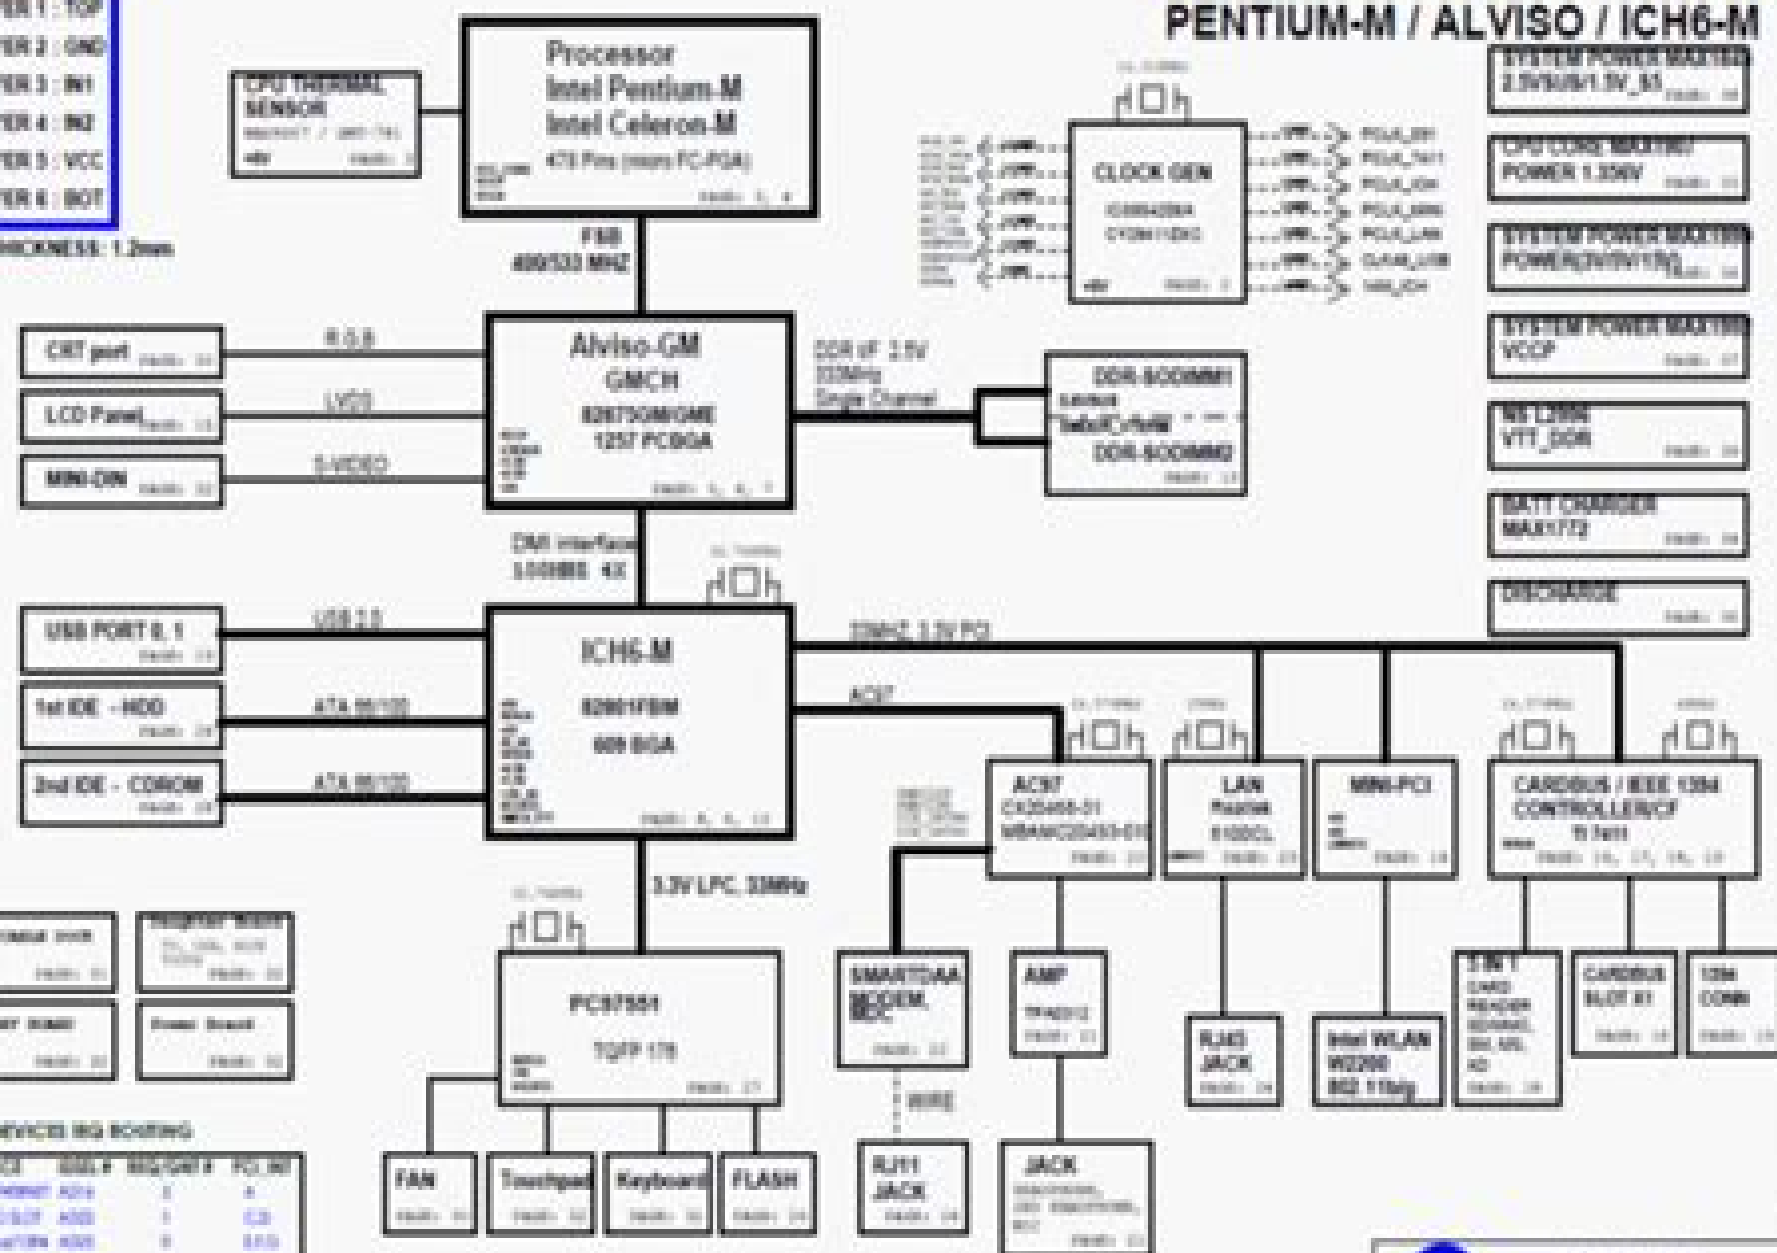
PENTIUM-M / ALVISO / ICH6-M

YER 1 : TOP
YER 2 : GND
YER 3 : IN1
YER 4 : IN2
YER 5 : VCC
YER 6 : BOT
HICKNESS: 1.2mm

CPU THERMAL SENSOR

Processor
Intel Pentium-M
Intel Celeron-M
478 Pins (micro FC-PGA)

FSB
400/533 MHZ

CLOCK GEN

SYSTEM POWER MAX1845
2.5VSUS/1.5V_S5

CPU CORE MAX1907
POWER 1.356V

SYSTEM POWER MAX1999
POWER(3V/5V/15V)

SYSTEM POWER MAX1999
VCCP

NS L2996
VTT_DDR

BATT CHARGER
MAX1772

DISCHARGE

CRT port
R,G,B

LCD Panel
LVDS

MINI-DIN
S-VIDEO

Alviso-GM
GMCH
82915GM/GME
1257 PCBGA

DDR I/F 2.5V
333MHz
Single Channel

DDR-SODIMM1
DDR-SODIMM2

DMI interface
100MHZ 4X

USB PORT 0, 1
USB 2.0

1st IDE - HDD
ATA 66/100

2nd IDE - CDROM
ATA 66/100

ICH6-M
82801FBM
609 BGA

33MHZ 3.3V PCI

AC97

3.3V LPC, 33MHz

AC97
CX20468-31
MBAMC20433-01

LAN
Realtek
8100CL

MINI-PCI

CARDBUS / IEEE 1394
CONTROLLER/CF
TI 7411

PC87591
TQFP 176

SMARTDAA
MODEM
MDC

AMP
TPA0312

RJ45
JACK

Intel WLAN
W2200
802.11b/g

3 IN 1
CARD
READER

CARDBUS
SLOT X1

1394
CONN

WIRE

FAN
Touchpad
Keyboard
FLASH

RJ11
JACK

JACK

Power Board

DEVICES IRQ ROUTING